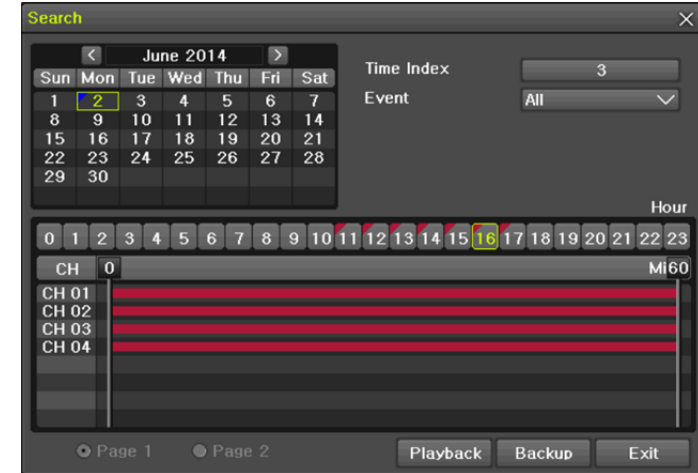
Search
×

<
June 2014
>

| Sun | Mon | Tue | Wed | Thu | Fri | Sat |
|---|---|---|---|---|---|---|
| 1 | 2 | 3 | 4 | 5 | 6 | 7 |
| 8 | 9 | 10 | 11 | 12 | 13 | 14 |
| 15 | 16 | 17 | 18 | 19 | 20 | 21 |
| 22 | 23 | 24 | 25 | 26 | 27 | 28 |
| 29 | 30 | | | | | |

Time Index 3
Event All

Hour
0 1 2 3 4 5 6 7 8 9 10 11 12 13 14 15 16 17 18 19 20 21 22 23

CH 0 Mi 60
CH 01
CH 02
CH 03
CH 04

Page 1 Page 2
Playback Backup Exit